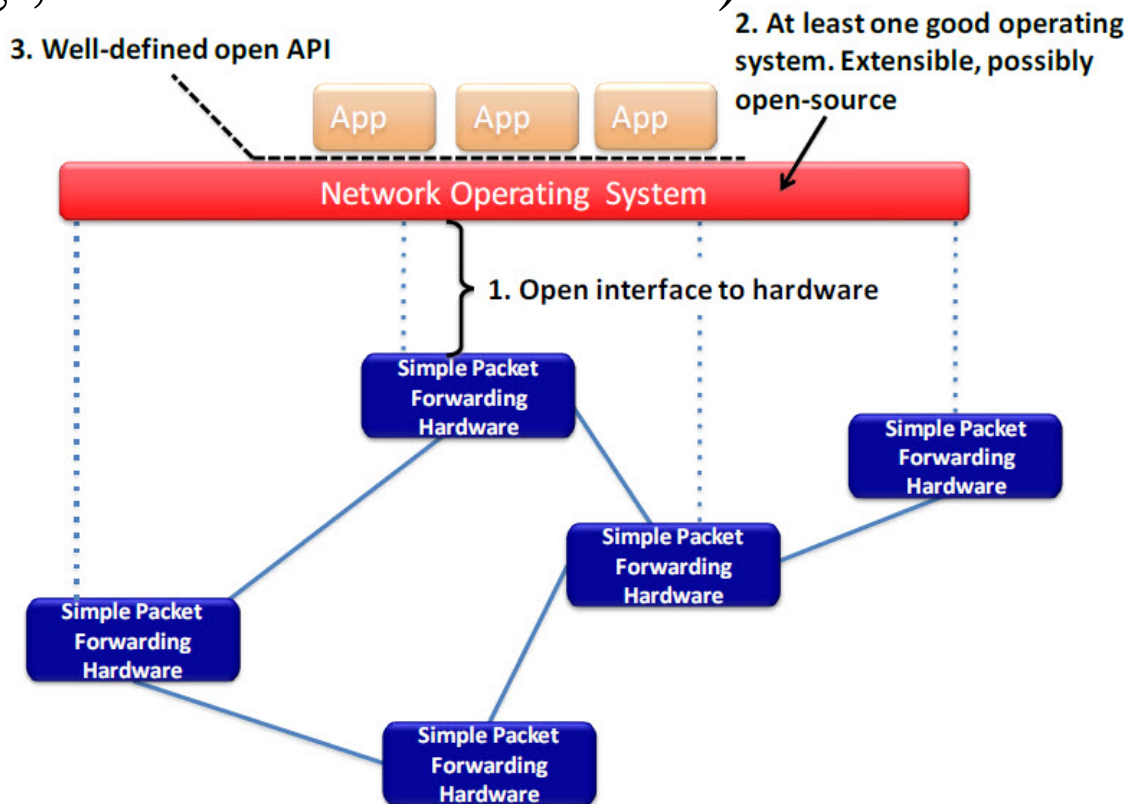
3. Well-defined open API

2. At least one good operating system. Extensible, possibly open-source

App

App

App

Network Operating System

1. Open interface to hardware

Simple Packet Forwarding Hardware

Simple Packet Forwarding Hardware

Simple Packet Forwarding Hardware

Simple Packet Forwarding Hardware

Simple Packet Forwarding Hardware